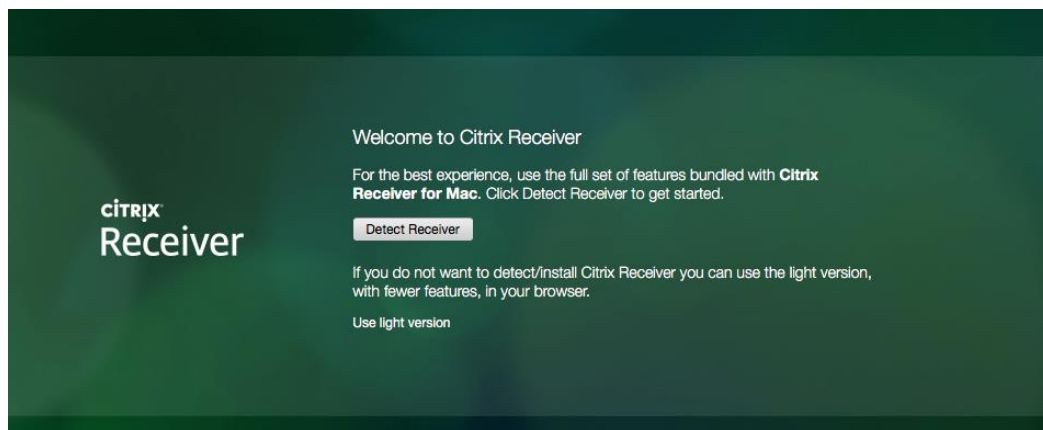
CITRIX
Receiver

Welcome to Citrix Receiver

For the best experience, use the full set of features bundled with **Citrix Receiver for Mac**. Click Detect Receiver to get started.

Detect Receiver

If you do not want to detect/install Citrix Receiver you can use the light version, with fewer features, in your browser.

Use light version